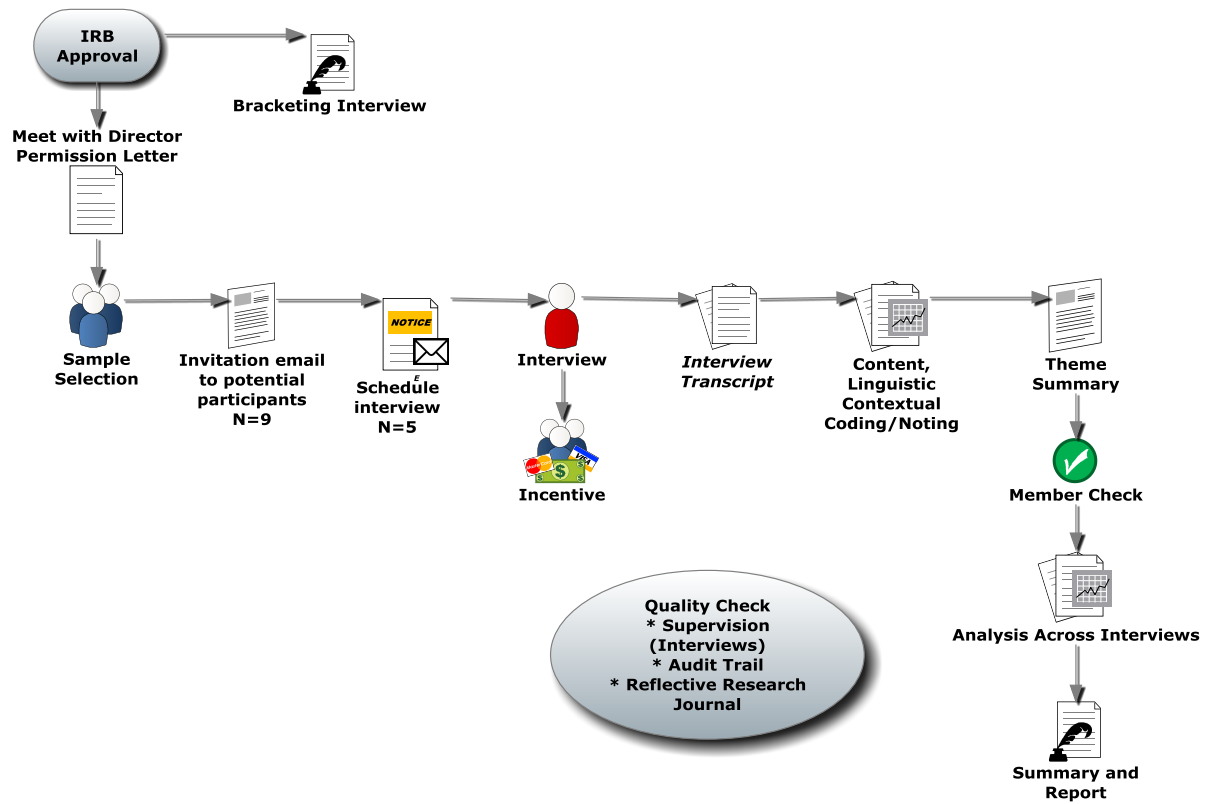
IRB Approval

Bracketing Interview

Meet with Director Permission Letter

Sample Selection

Invitation email to potential participants N=9

NOTICE

E

Schedule interview N=5

Interview

Incentive

Interview Transcript

Content, Linguistic Contextual Coding/Noting

Theme Summary

Member Check

Analysis Across Interviews

Summary and Report

Quality Check
* Supervision (Interviews)
* Audit Trail
* Reflective Research Journal